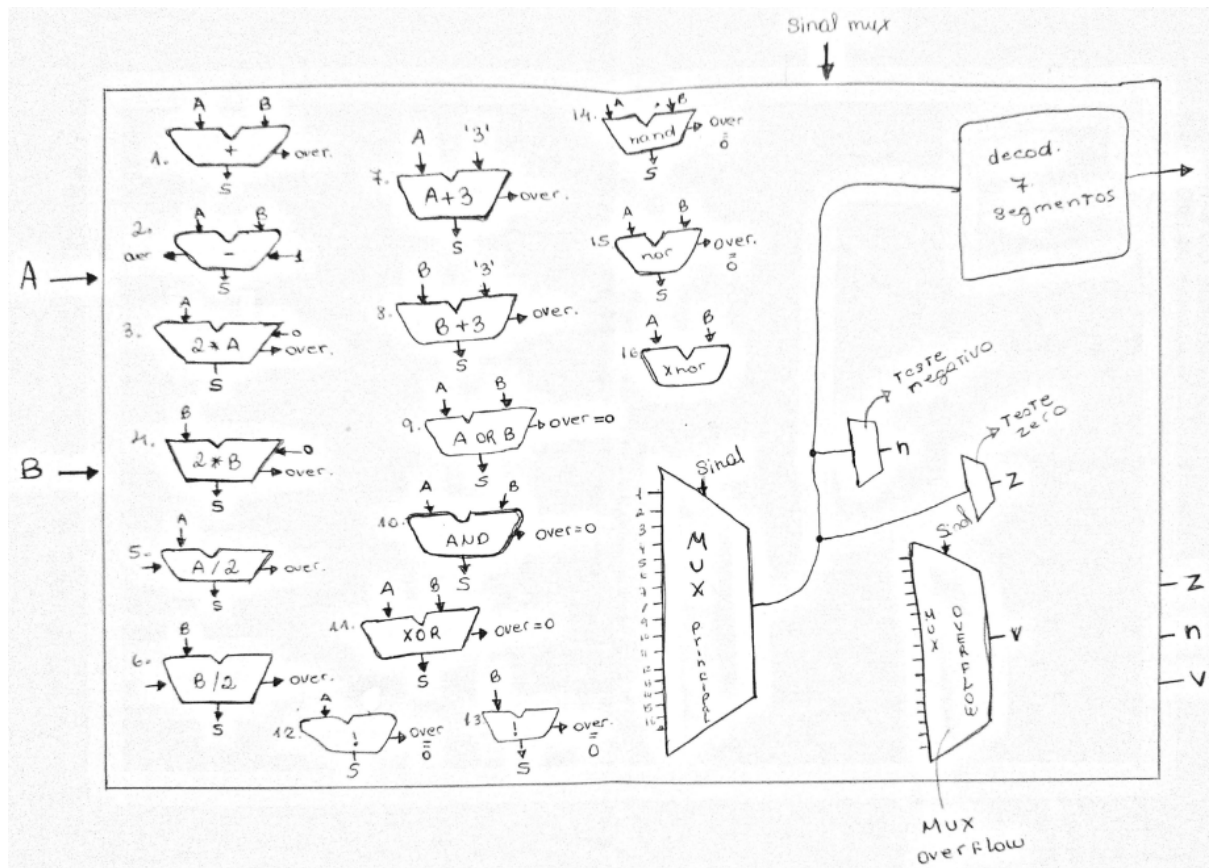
Sinal mux

A
B

1. A B + over. S
2. A B - over 1 S
3. A 2*A 0 over. S
4. B 2*B 0 over. S
5. A A/2 over. S
6. B B/2 over. S
7. A '3' A+3 over. S
8. B '3' B+3 over. S
9. A B A OR B over = 0 S
10. A B AND over = 0 S
11. A B XOR over = 0 S
12. A ! over = 0 S
13. B ! over. = 0 S
14. A B nand over = 0 S
15. A B nor over. = 0 S
16. A B Xnor

Sinal
1 2 3 4 5 6 7 8 9 10 11 12 13 14 15 16
MUX Principal

decod. 7 segmentos

Teste negativo
n
Teste zero
Z

Sinal
MUX OVERFLOW
V

Z
n
V

MUX overflow